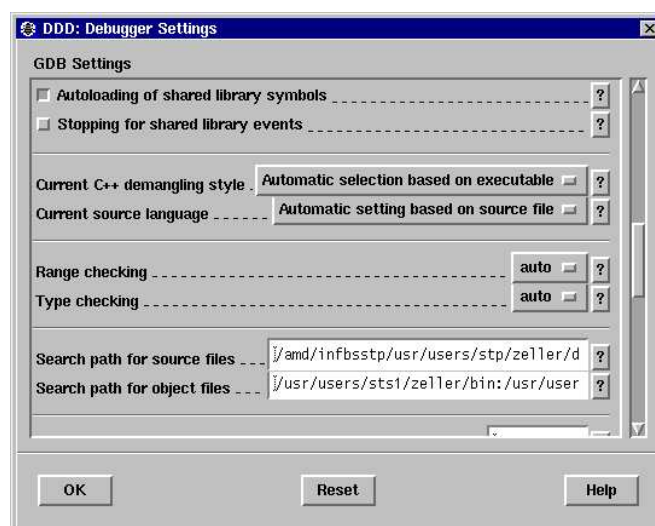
DDD: Debugger Settings

GDB Settings

Autoloading of shared library symbols ?

Stopping for shared library events ?

Current C++ demangling style Automatic selection based on executable ?

Current source language Automatic setting based on source file ?

Range checking auto ?

Type checking auto ?

Search path for source files /amd/infbsstp/usr/users/stp/zeller/d ?

Search path for object files /usr/users/sts1/zeller/bin:/usr/user ?

OK Reset Help